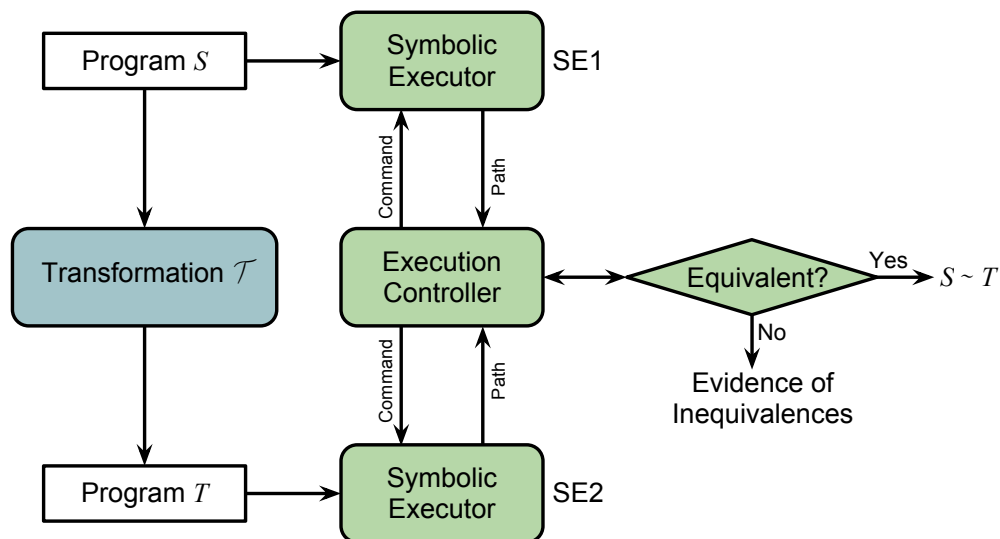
Program $S$

Symbolic Executor

SE1

Command

Path

Transformation $\mathcal{T}$

Execution Controller

Equivalent?

Yes

$S \sim T$

No

Evidence of Inequivalences

Command

Path

Program $T$

Symbolic Executor

SE2